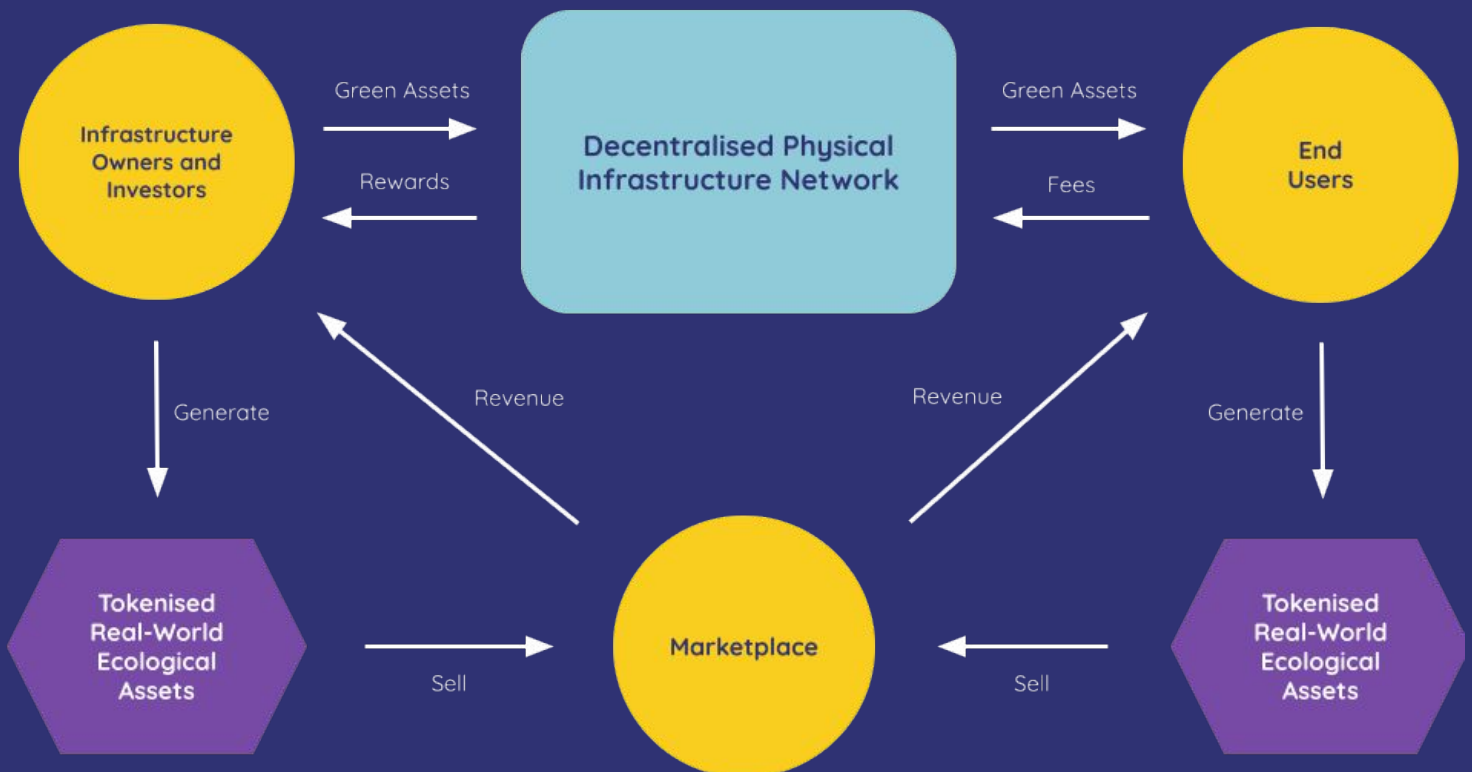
Infrastructure Owners and Investors

Green Assets

Rewards

Decentralised Physical Infrastructure Network

Green Assets

Fees

End Users

Generate

Revenue

Revenue

Generate

Tokenised Real-World Ecological Assets

Sell

Marketplace

Sell

Tokenised Real-World Ecological Assets